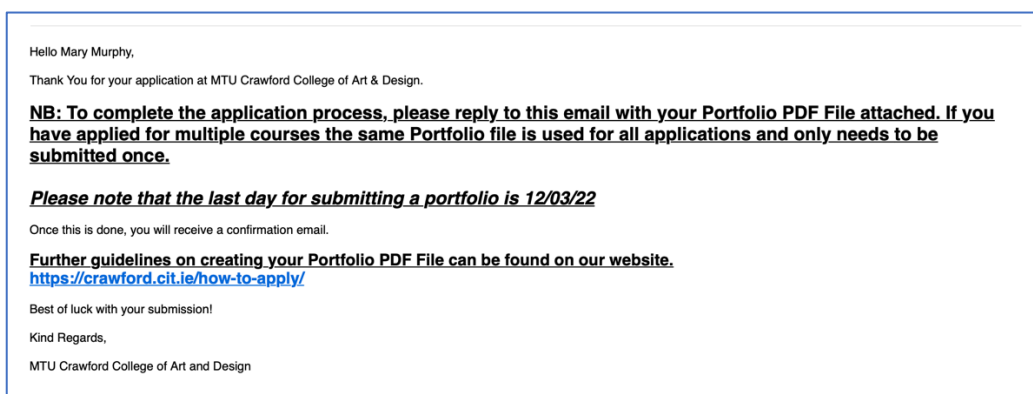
Hello Mary Murphy,

Thank You for your application at MTU Crawford College of Art & Design.

NB: To complete the application process, please reply to this email with your Portfolio PDF File attached. If you have applied for multiple courses the same Portfolio file is used for all applications and only needs to be submitted once.

Please note that the last day for submitting a portfolio is 12/03/22

Once this is done, you will receive a confirmation email.

Further guidelines on creating your Portfolio PDF File can be found on our website.
https://crawford.cit.ie/how-to-apply/

Best of luck with your submission!

Kind Regards,

MTU Crawford College of Art and Design